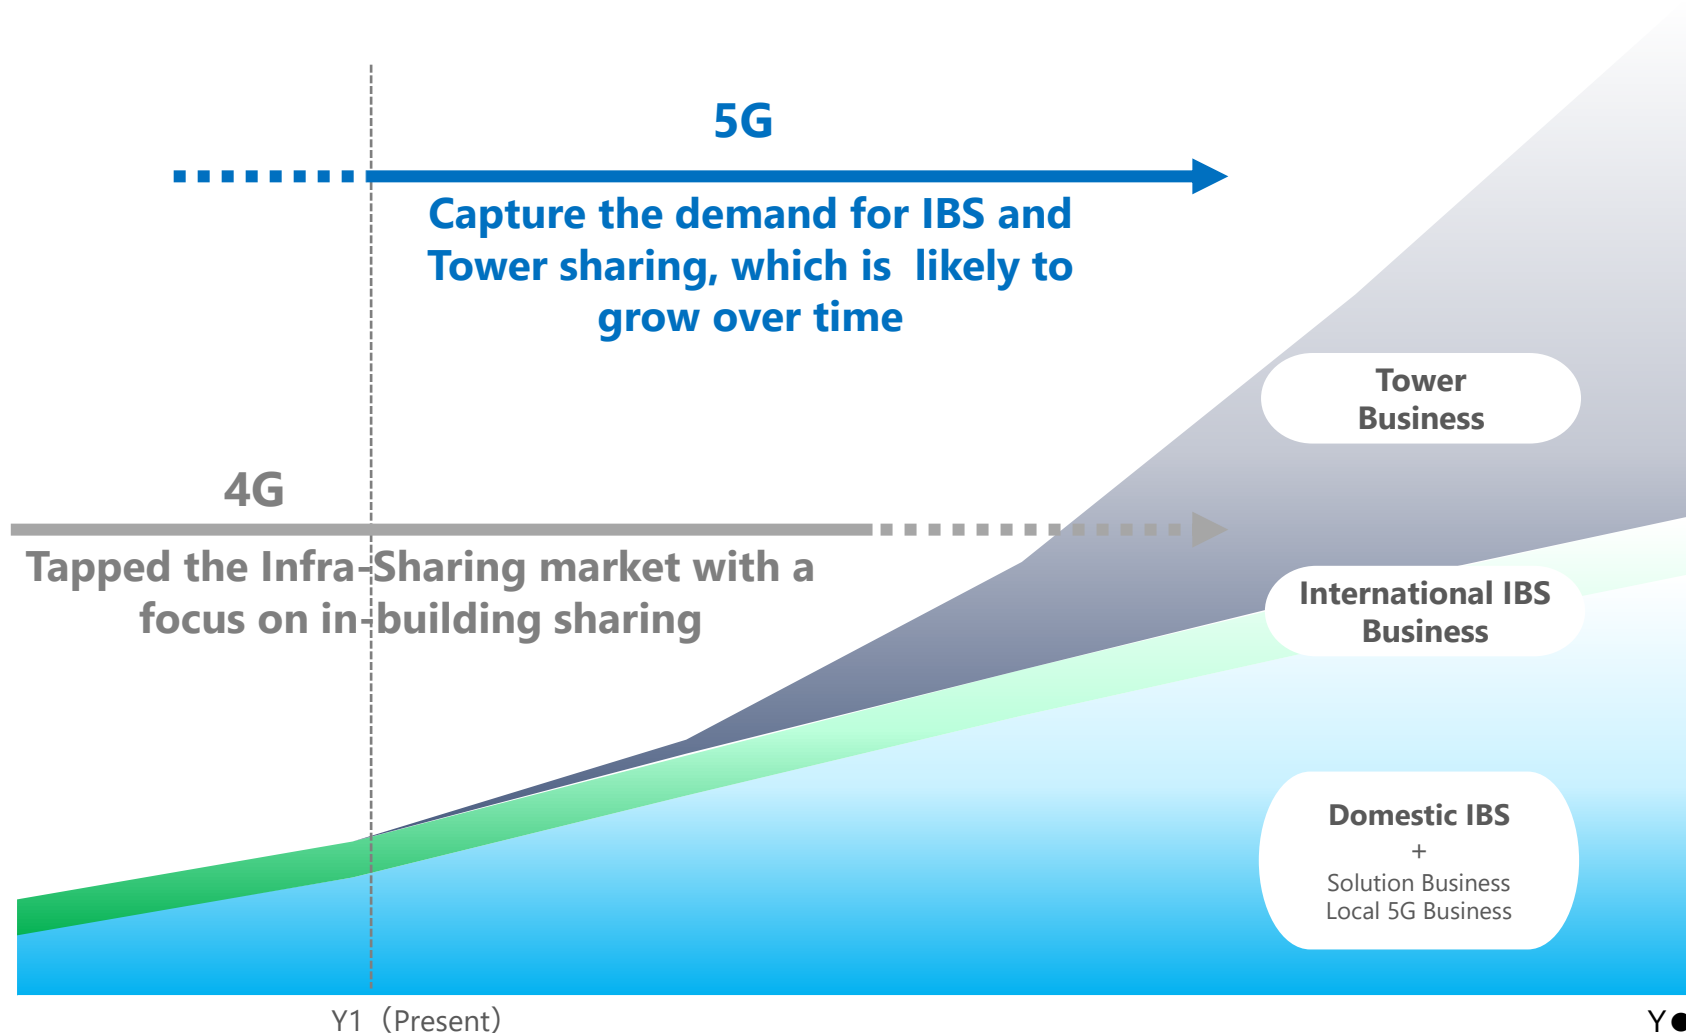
5G

Capture the demand for IBS and Tower sharing, which is likely to grow over time

4G

Tapped the Infra-Sharing market with a focus on in-building sharing

Tower Business

International IBS Business

Domestic IBS
+
Solution Business
Local 5G Business

Y1（Present）

Y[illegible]